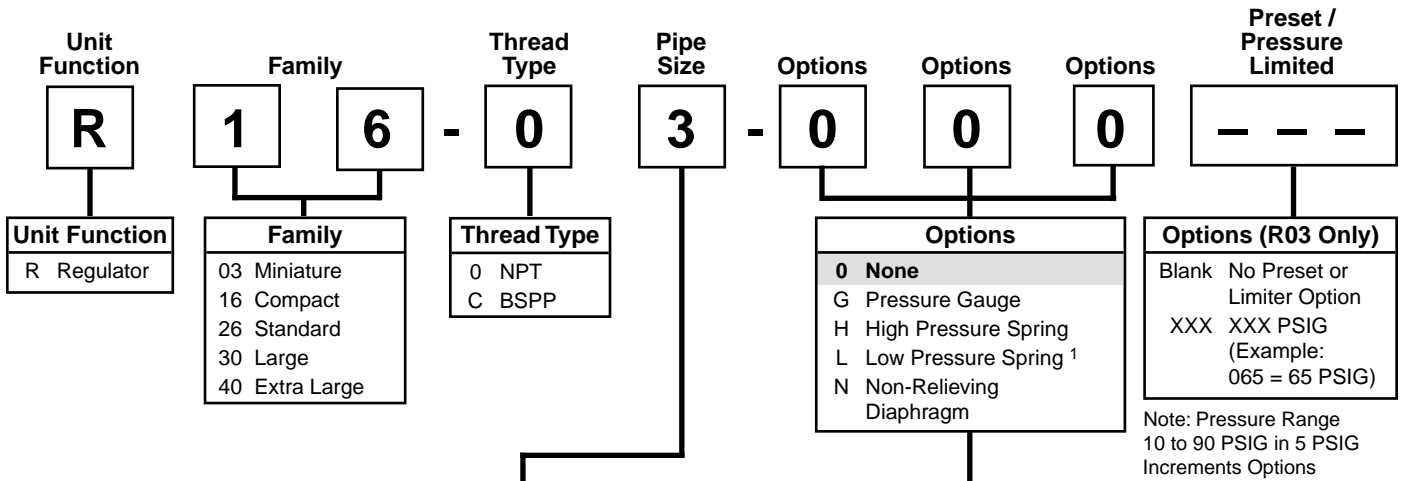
Unit Function

Family

Thread Type

Pipe Size

Options

Options

Options

Preset / Pressure Limited

R 1 6 - 0 3 - 0 0 0 – – –

| Unit Function |
|---|
| R Regulator |

| Family |
|---|
| 03 Miniature |
| 16 Compact |
| 26 Standard |
| 30 Large |
| 40 Extra Large |

| Thread Type |
|---|
| 0 NPT |
| C BSPP |

| Options |
|---|
| 0 None |
| G Pressure Gauge |
| H High Pressure Spring |
| L Low Pressure Spring $^1$ |
| N Non-Relieving Diaphragm |

| Options (R03 Only) |
|---|
| Blank No Preset or Limiter Option |
| XXX XXX PSIG (Example: 065 = 65 PSIG) |

Note: Pressure Range 10 to 90 PSIG in 5 PSIG Increments Options